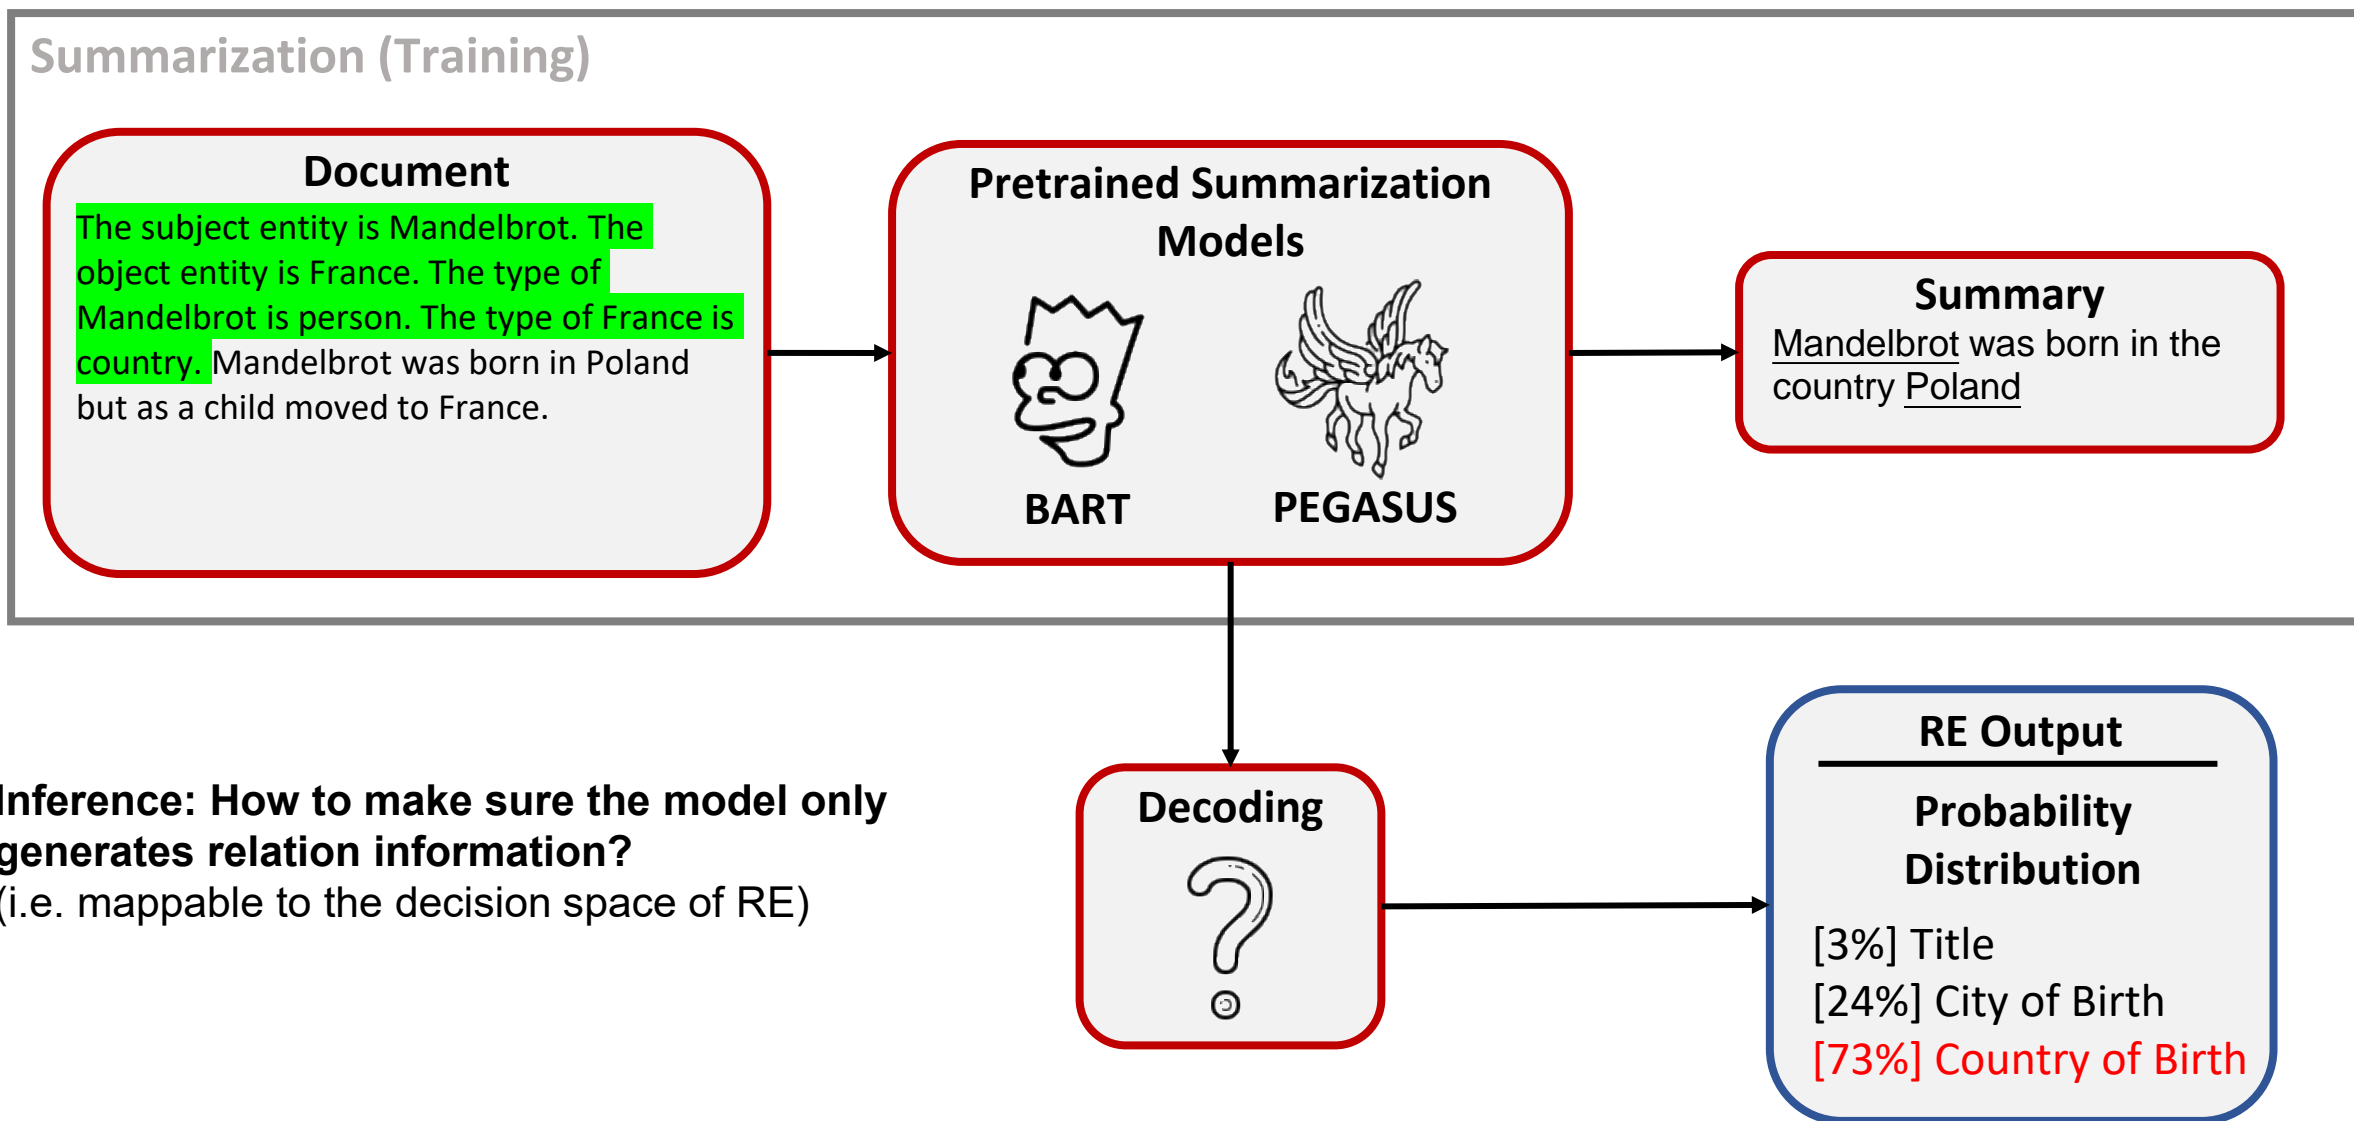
Summarization (Training)

Document

The subject entity is Mandelbrot. The object entity is France. The type of Mandelbrot is person. The type of France is country. Mandelbrot was born in Poland but as a child moved to France.

Pretrained Summarization Models

BART

PEGASUS

Summary

Mandelbrot was born in the country Poland

nference: How to make sure the model only generates relation information?
(i.e. mappable to the decision space of RE)

Decoding

RE Output

Probability Distribution

[3%] Title
[24%] City of Birth
[73%] Country of Birth